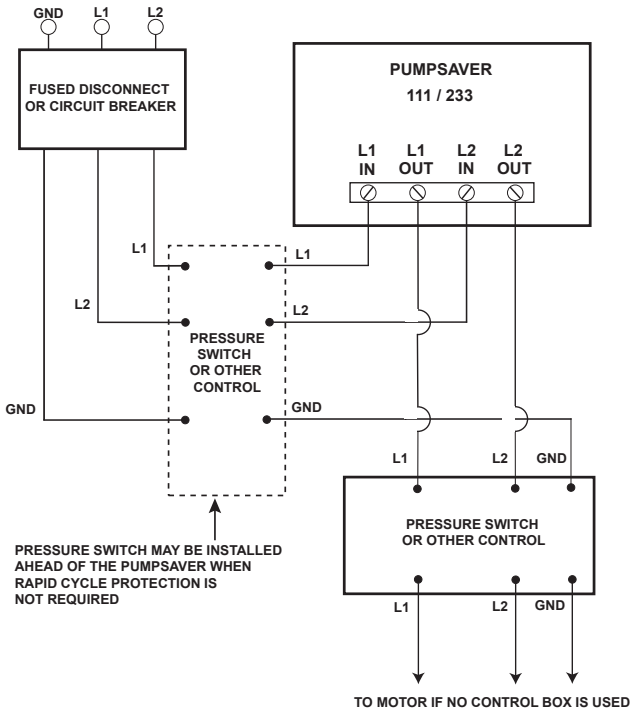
GND L1 L2

FUSED DISCONNECT OR CIRCUIT BREAKER

PUMPSAVER
111 / 233

L1 IN
L1 OUT
L2 IN
L2 OUT

L1
L1

L2
L2

PRESSURE SWITCH OR OTHER CONTROL

GND
GND

L1
L2
GND

PRESSURE SWITCH OR OTHER CONTROL

L1
L2
GND

PRESSURE SWITCH MAY BE INSTALLED AHEAD OF THE PUMPSAVER WHEN RAPID CYCLE PROTECTION IS NOT REQUIRED

TO MOTOR IF NO CONTROL BOX IS USED